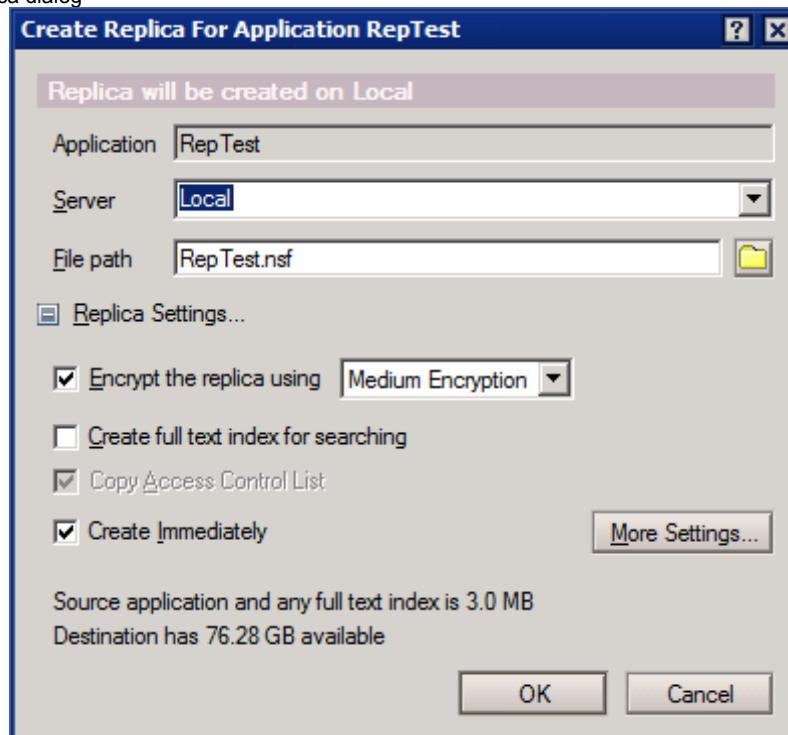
a dialog

Create Replica For Application RepTest

?

X

Replica will be created on Local

Application RepTest

Server Local

File path RepTest.nsf

Replica Settings...

Encrypt the replica using Medium Encryption

Create full text index for searching

Copy Access Control List

Create Immediately

More Settings...

Source application and any full text index is 3.0 MB
Destination has 76.28 GB available

OK

Cancel